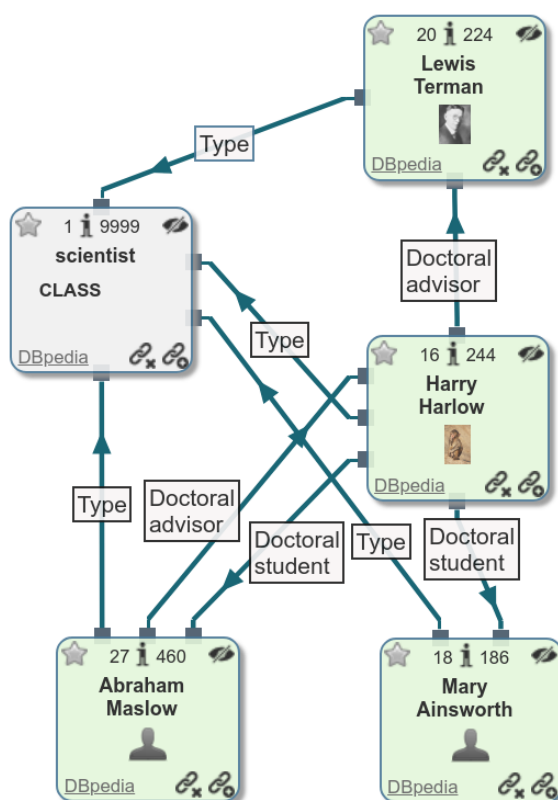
20 224
Lewis Terman
DBpedia

Type

1 9999
scientist
CLASS
DBpedia

Doctoral advisor

Type

16 244
Harry Harlow
DBpedia

Type

Doctoral advisor

Doctoral student

Type

Doctoral student

27 460
Abraham Maslow
DBpedia

18 186
Mary Ainsworth
DBpedia